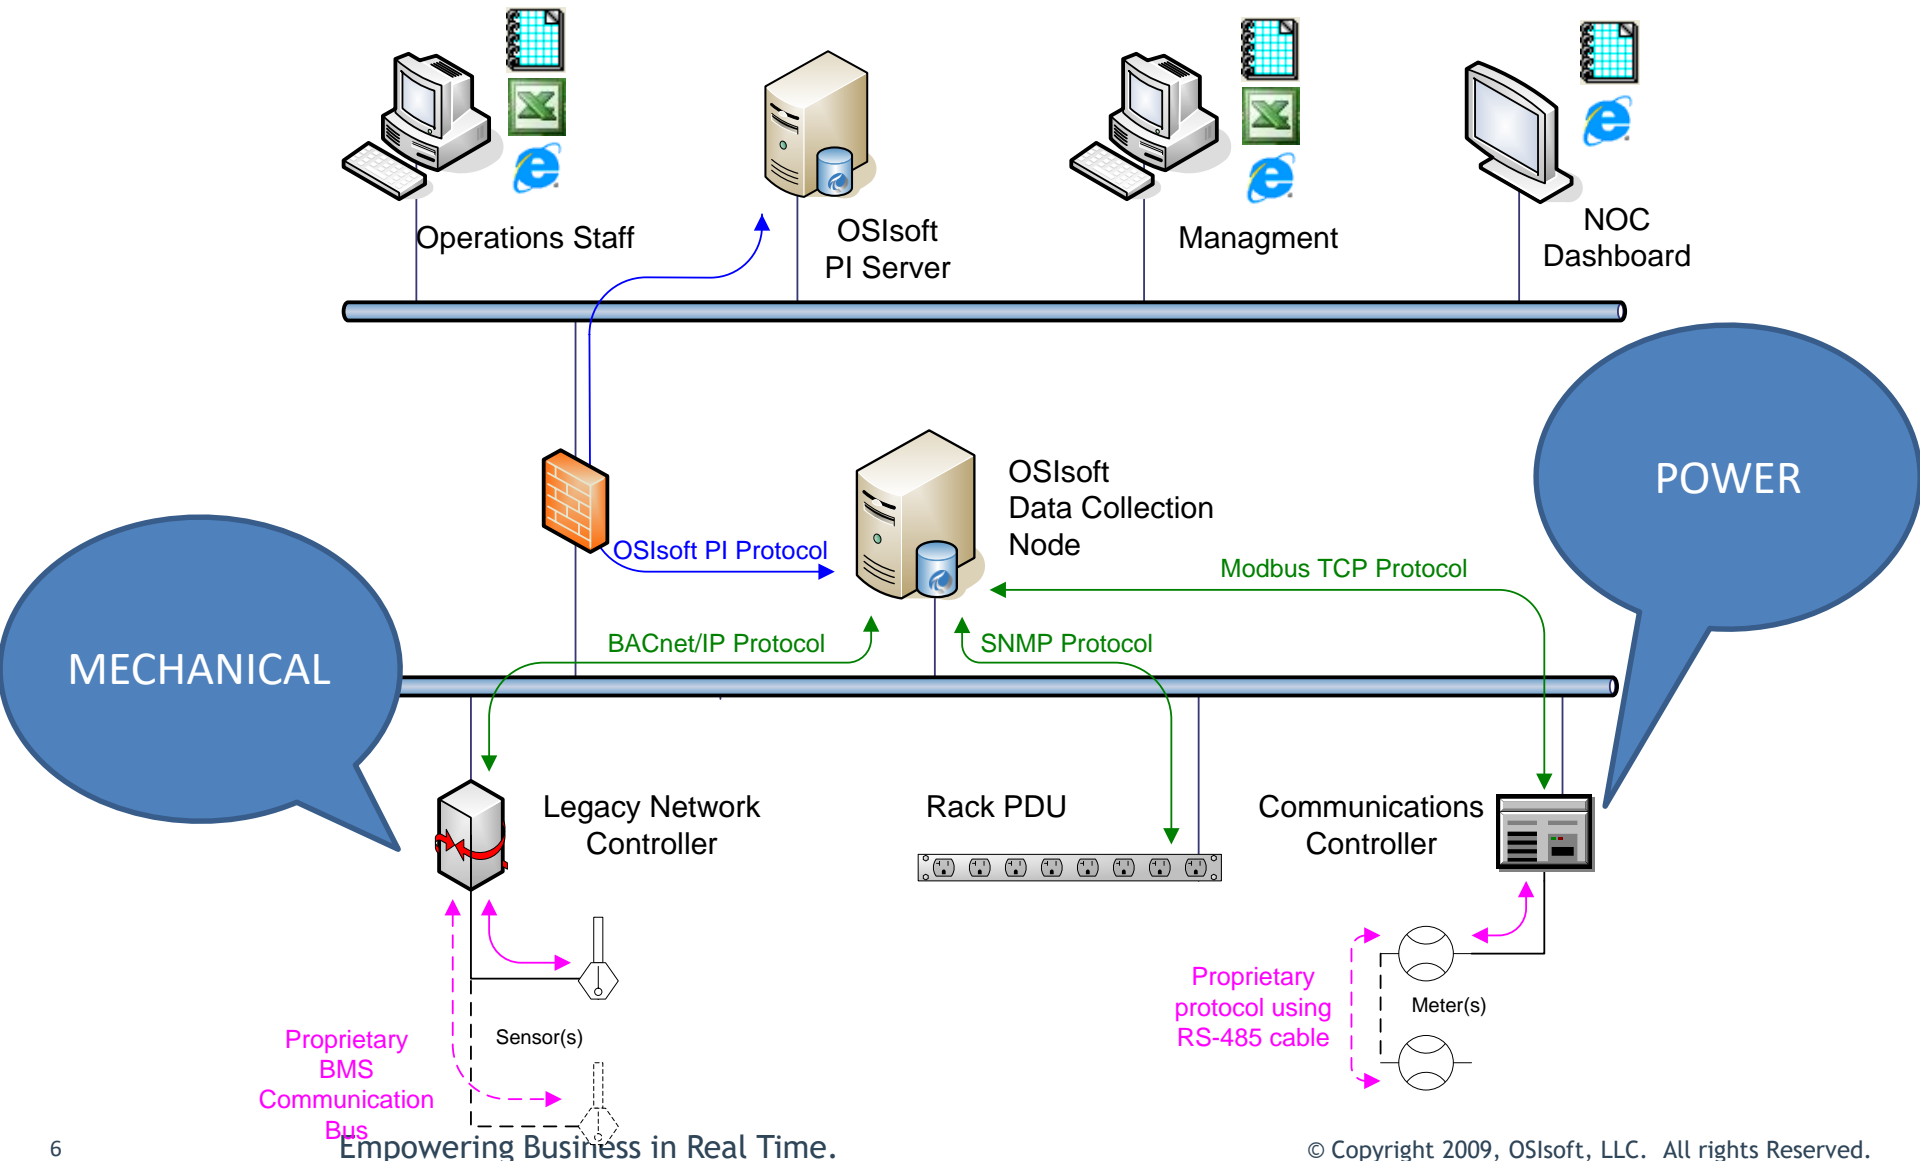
Operations Staff

OSIsoft
PI Server

Managment

NOC
Dashboard

POWER

OSIsoft PI Protocol

OSIsoft
Data Collection
Node

Modbus TCP Protocol

MECHANICAL

BACnet/IP Protocol

SNMP Protocol

Legacy Network
Controller

Rack PDU

Communications
Controller

Proprietary
protocol using
RS-485 cable

Meter(s)

Sensor(s)

Proprietary
BMS
Communication
Bus

6

Empowering Business in Real Time.

© Copyright 2009, OSIsoft, LLC. All rights Reserved.